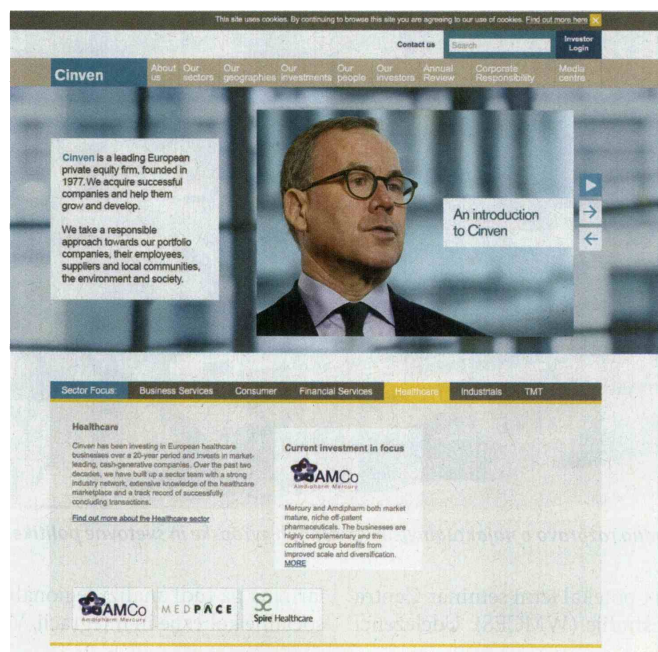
This site uses cookies. By continuing to browse this site you are agreeing to our use of cookies. Find out more here

Contact us Search Investor Login

Cinven About us Our sectors Our geographies Our investments Our people Our investors Annual Review Corporate Responsibility Media centre

Cinven is a leading European private equity firm, founded in 1977. We acquire successful companies and help them grow and develop.

We take a responsible approach towards our portfolio companies, their employees, suppliers and local communities, the environment and society.

An introduction to Cinven

Sector Focus: Business Services Consumer Financial Services Healthcare Industrials TMT

Healthcare

Cinven has been investing in European healthcare businesses over a 20-year period and invests in market-leading, cash-generative companies. Over the past two decades, we have built up a sector team with a strong industry network, extensive knowledge of the healthcare marketplace and a track record of successfully concluding transactions.

Find out more about the Healthcare sector

Current investment in focus

AMCo Amdipharm Mercury

Mercury and Amdipharm both market mature, niche off-patent pharmaceuticals. The businesses are highly complementary and the combined group benefits from improved scale and diversification.
MORE

AMCo Amdipharm Mercury MEDPACE Spire Healthcare

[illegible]